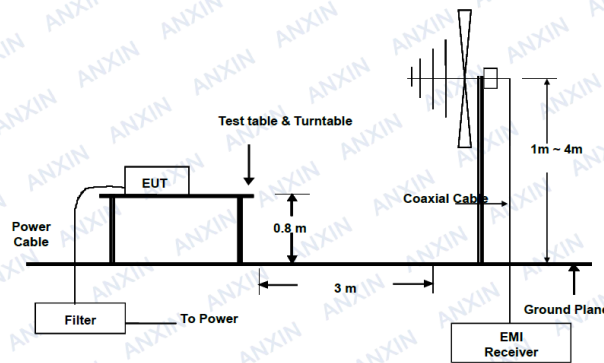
Test table & Turntable

EUT

Power Cable

0.8 m

Coaxial Cable

1m ~ 4m

3 m

Ground Plane

Filter

To Power

EMI Receiver

ANXIN ANXIN ANXIN ANXIN ANXIN ANXIN ANXIN ANXIN ANXIN ANXIN ANXIN ANXIN ANXIN ANXIN ANXIN ANXIN ANXIN ANXIN ANXIN ANXIN ANXIN ANXIN ANXIN ANXIN ANXIN